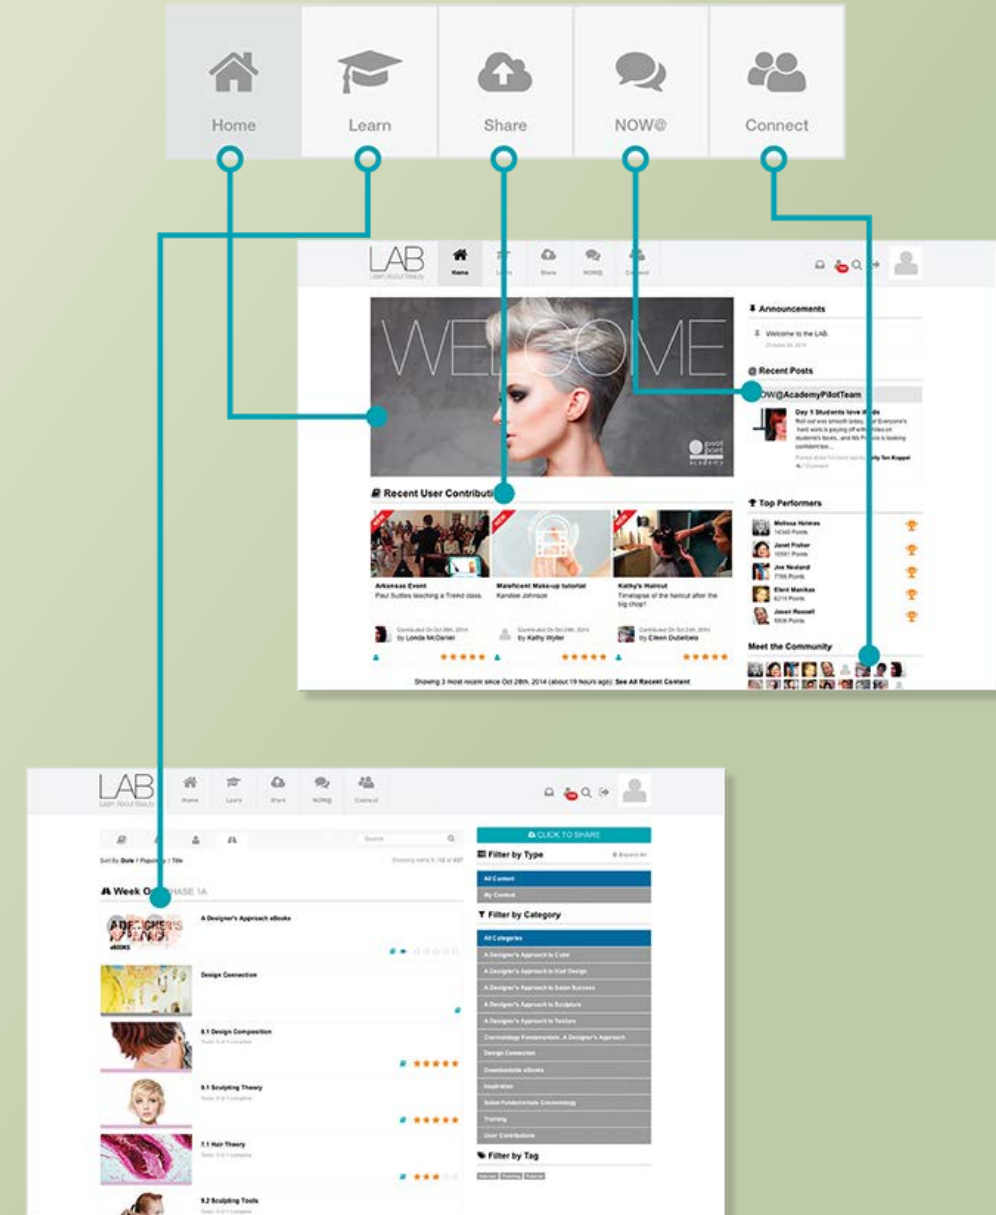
Home
Learn
Share
NOW@
Connect

LAB
Learn About Beauty
Home
Learn
Share
NOW@
Connect

WELCOME
pivot point academy

Announcements
Welcome to the LAB
October 24, 2014

Recent Posts
NOW@AcademyPilotTeam
Day 1 Students love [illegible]
Roll out was smooth today. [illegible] Everyone's hard work is paying off with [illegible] on students's faces... and Ms P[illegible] is looking confident too...
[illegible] by Ten Koppel
1 Comment

Recent User Contributi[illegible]
NEW
Arkansas Event
Paul Suttles teaching a Trend class.
Contributed On Oct 28th, 2014 by Londa McDaniel
NEW
Maleficent Make-up tutorial
Kandise Johnson
Contributed On Oct 28th, 2014 by Kathy Wylier
NEW
Kathy's Haircut
Timelapse of the haircut after the big chop!!
Contributed On Oct 28th, 2014 by Eileen Dubelbeis

Showing 3 most recent since Oct 28th, 2014 (about 19 hours ago): See All Recent Content

Top Performers
Melissa Holmes
14345 Points
Janet Fisher
10581 Points
Joe Nealand
7195 Points
Eleni Manikas
6211 Points
Jason Russell
5508 Points

Meet the Community

LAB
Learn About Beauty
Home
Learn
Share
NOW@
Connect

Search
Sort By: Date | Popular | Title
Showing items 1-12 of 627

Week O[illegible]HASE 1A
A Designer's Approach eBooks
Design Connection
8.1 Design Composition
9.1 Sculpting Theory
7.1 Hair Theory
9.2 Sculpting Tools

CLICK TO SHARE
Filter by Type
Expand All
All Content
My Content
Filter by Category
All Categories
A Designer's Approach to Color
A Designer's Approach to Hair Design
A Designer's Approach to Salon Success
A Designer's Approach to Sculpture
A Designer's Approach to Texture
Cosmetology Fundamentals, A Designer's Approach
Design Connection
Downloadable eBooks
Inspiration
Salon Fundamentals Cosmetology
Training
User Contributions
Filter by Tag